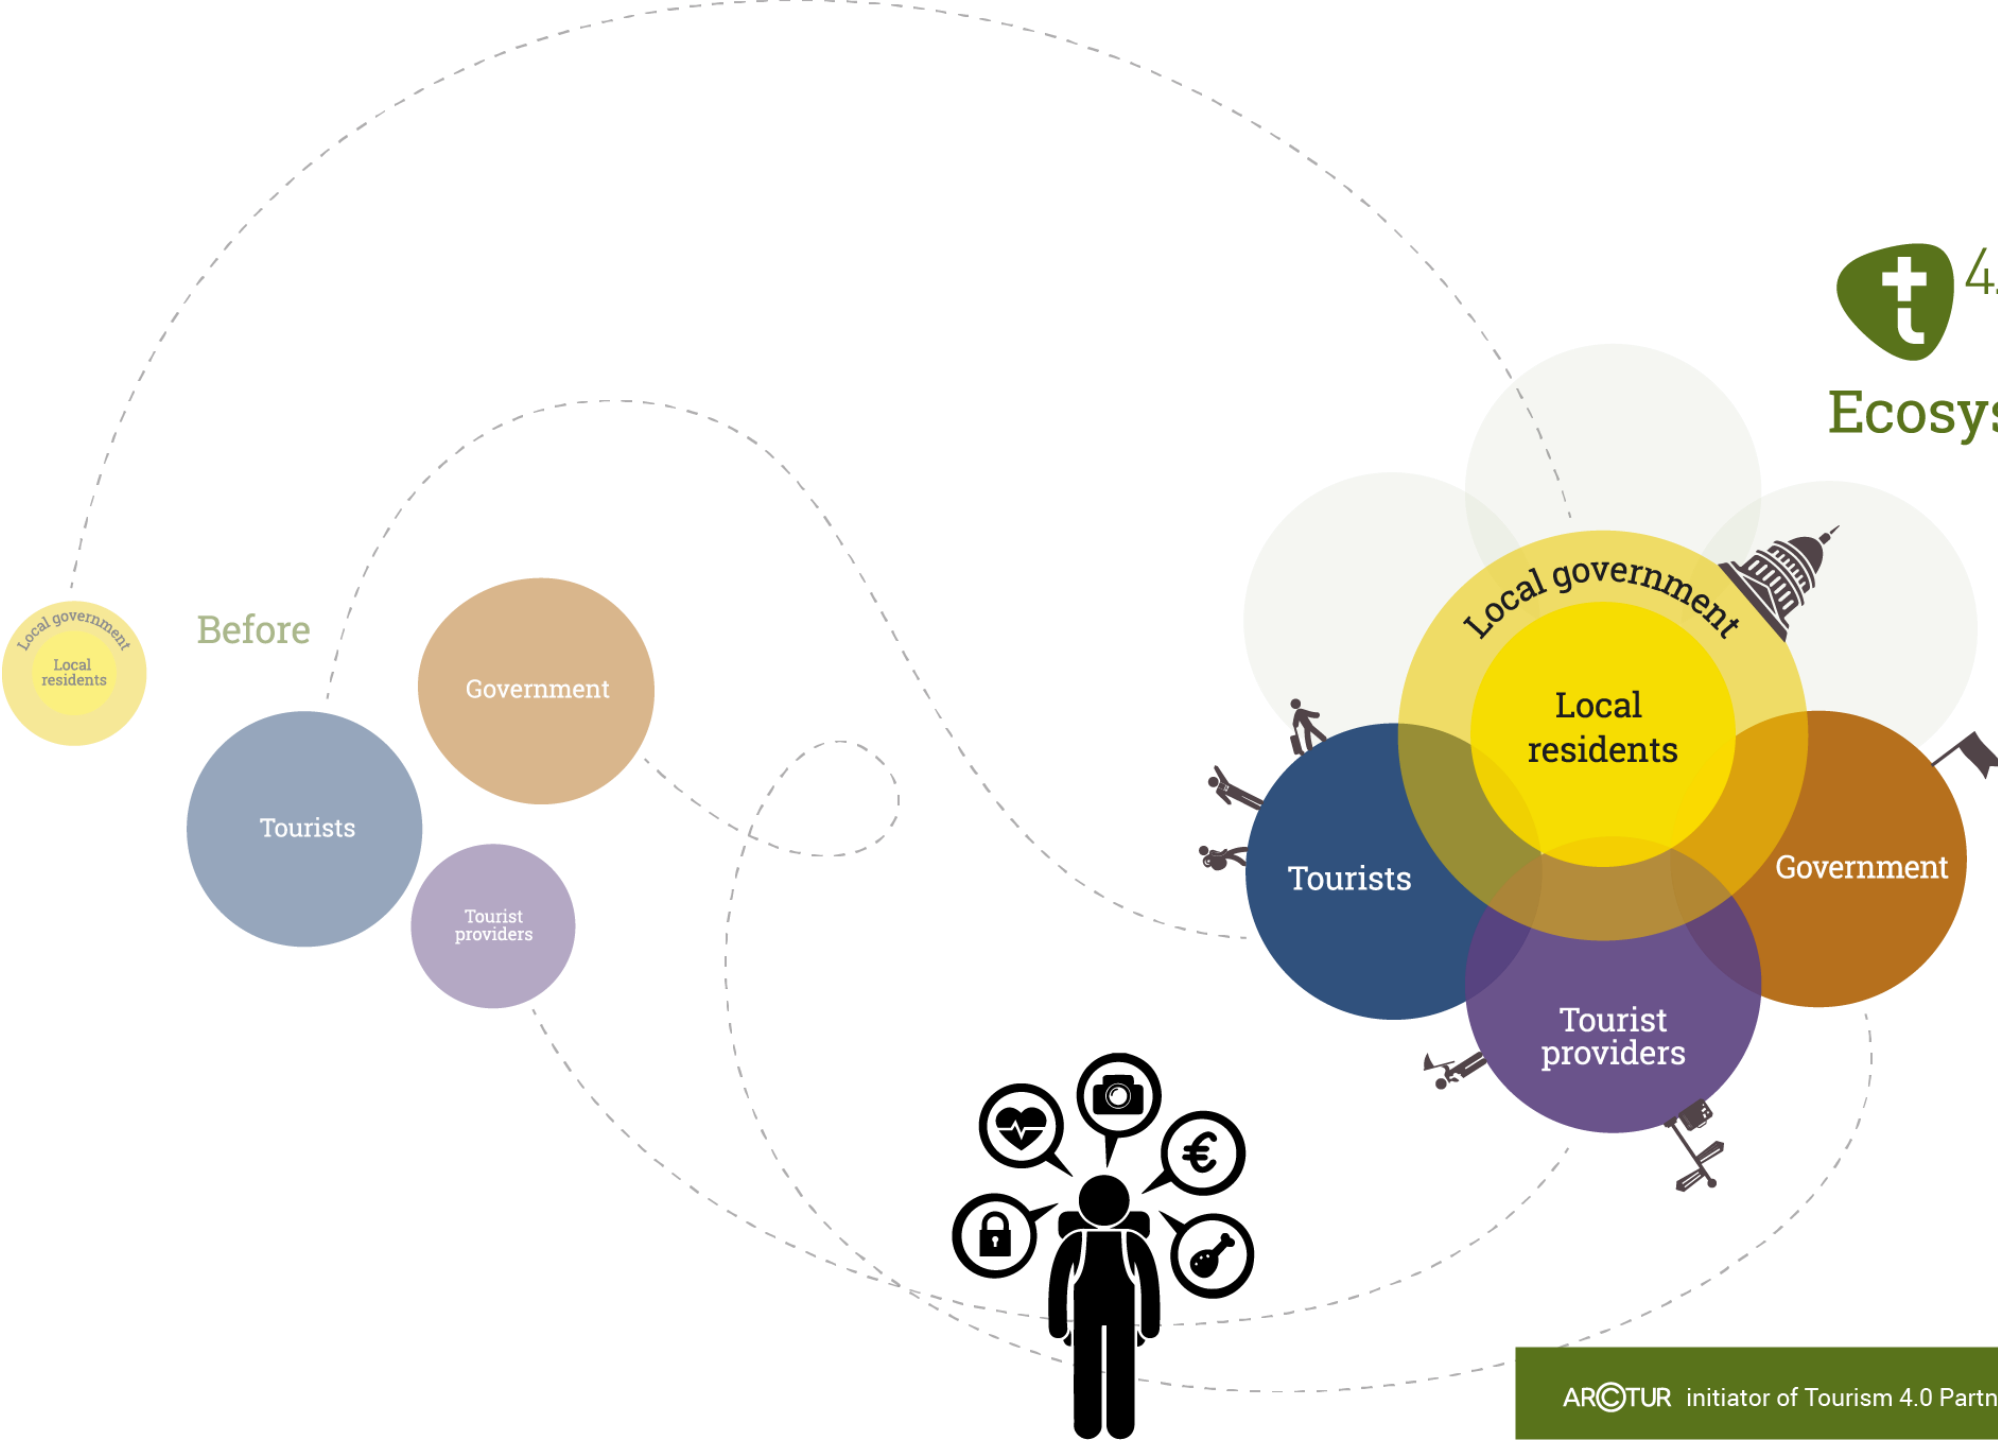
Local government
Local residents

Before

Government

Tourists

Tourist providers

4.

Ecosys

Local government

Local residents

Tourists

Government

Tourist providers

ARCTUR initiator of Tourism 4.0 Partn